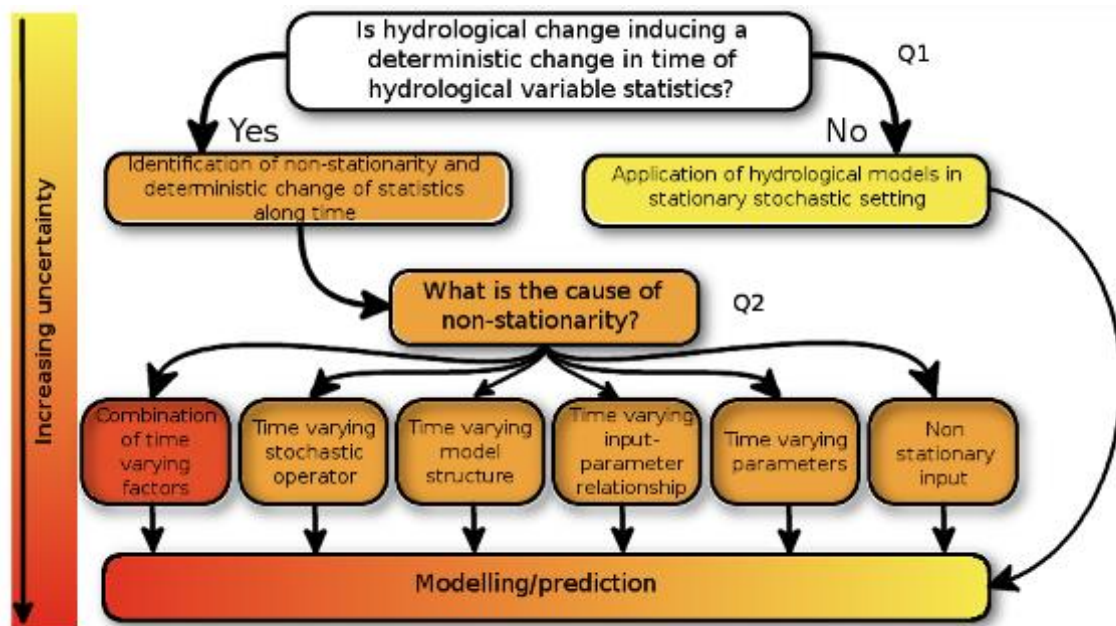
Increasing uncertainty

Is hydrological change inducing a deterministic change in time of hydrological variable statistics?

Q1

Yes

No

Identification of non-stationarity and deterministic change of statistics along time

Application of hydrological models in stationary stochastic setting

What is the cause of non-stationarity?

Q2

Combination of time varying factors

Time varying stochastic operator

Time varying model structure

Time varying input-parameter relationship

Time varying parameters

Non stationary input

Modelling/prediction